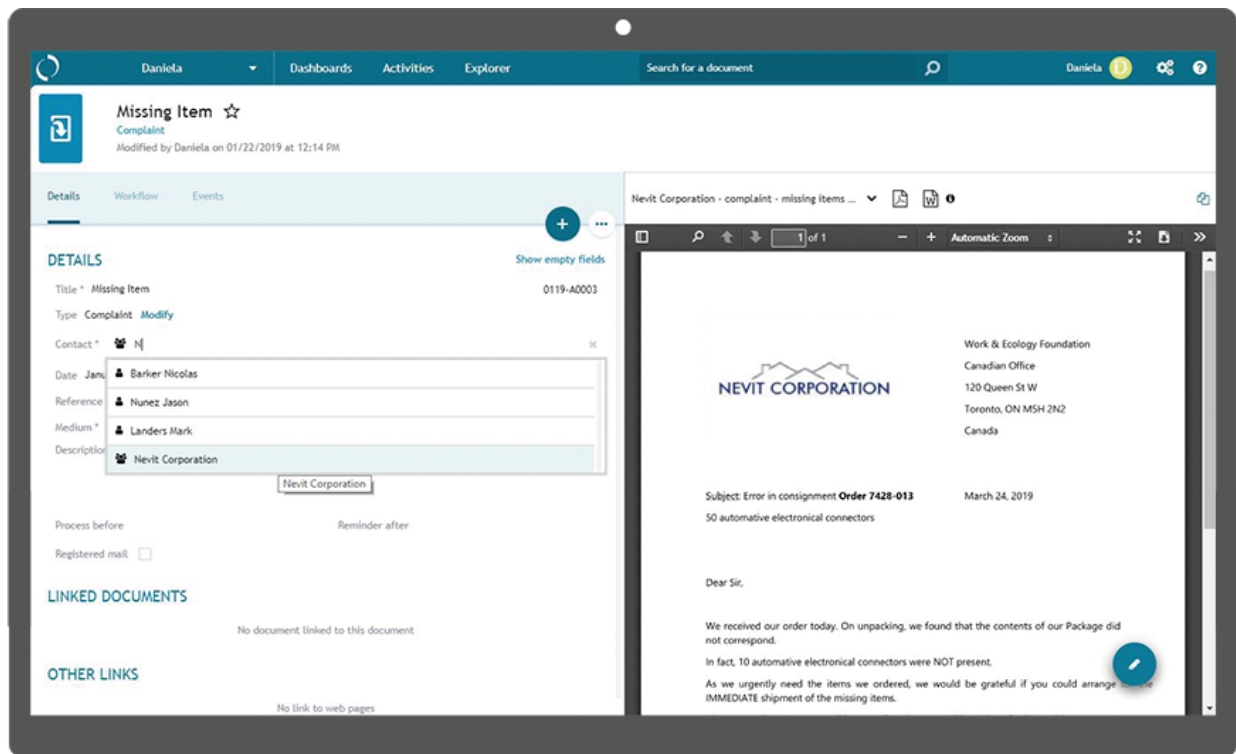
Daniela Dashboards Activities Explorer Search for a document Daniela D

Missing Item ☆
Complaint
Modified by Daniela on 01/22/2019 at 12:14 PM

Details Workflow Events

Nevit Corporation - complaint - missing items ...

1 of 1 Automatic Zoom

DETAILS Show empty fields

Title * Missing Item 0119-A0003

Type Complaint Modify

Contact * N

Date Janu

Reference

Medium *

Description

Barker Nicolas
Nunez Jason
Landers Mark
Nevit Corporation

Nevit Corporation

Process before Reminder after

Registered mail

LINKED DOCUMENTS

No document linked to this document

OTHER LINKS

No link to web pages

NEVIT CORPORATION

Work & Ecology Foundation
Canadian Office
120 Queen St W
Toronto, ON M5H 2N2
Canada

Subject: Error in consignment Order 7428-013 March 24, 2019
50 automative electronical connectors

Dear Sir,

We received our order today. On unpacking, we found that the contents of our Package did not correspond.

In fact, 10 automative electronical connectors were NOT present.

As we urgently need the items we ordered, we would be grateful if you could arrange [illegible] IMMEDIATE shipment of the missing items.